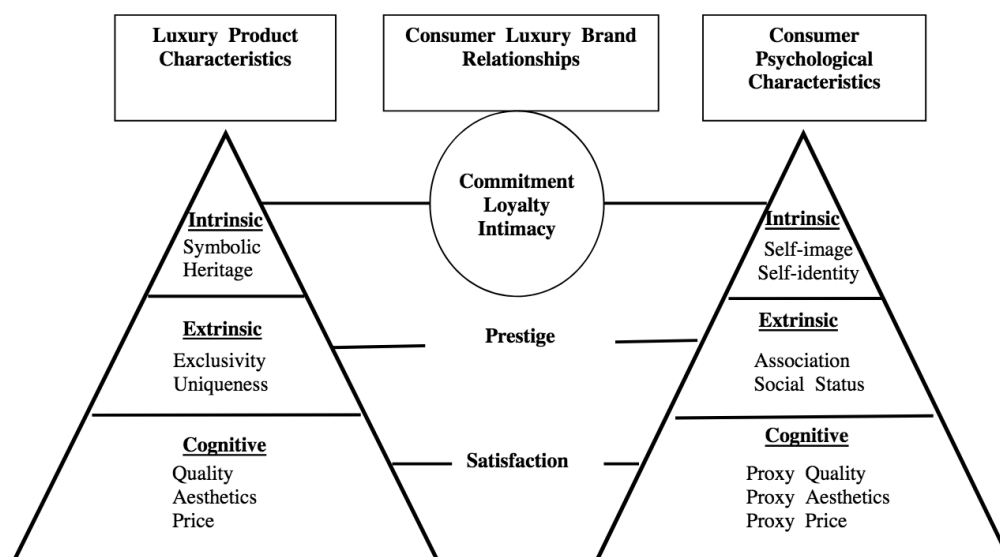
Luxury Product Characteristics

Consumer Luxury Brand Relationships

Consumer Psychological Characteristics

Intrinsic
Symbolic
Heritage

Extrinsic
Exclusivity
Uniqueness

Cognitive
Quality
Aesthetics
Price

Commitment
Loyalty
Intimacy

Prestige

Satisfaction

Intrinsic
Self-image
Self-identity

Extrinsic
Association
Social Status

Cognitive
Proxy Quality
Proxy Aesthetics
Proxy Price